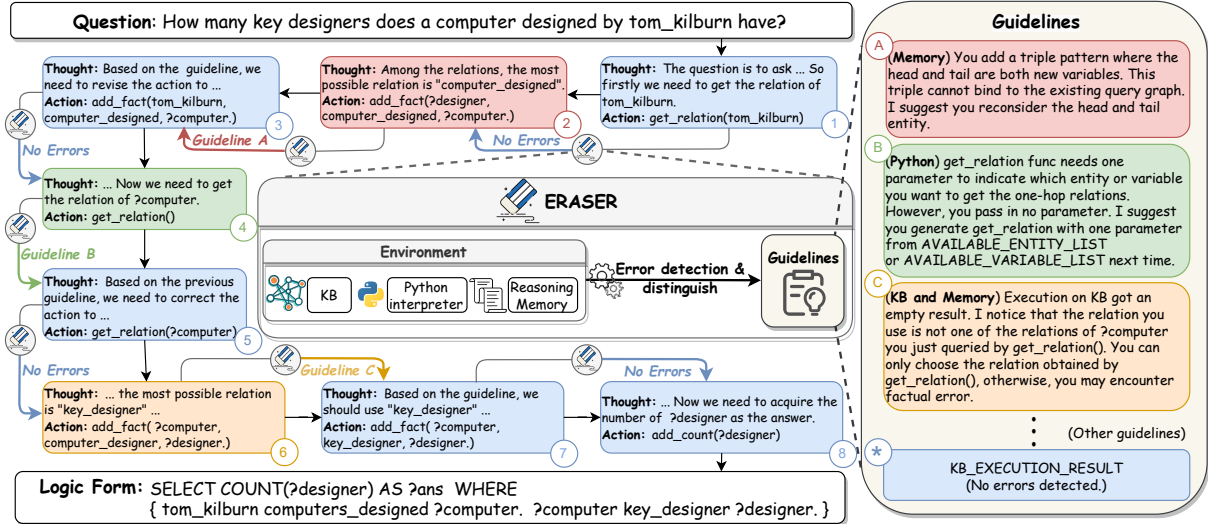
**Question**: How many key designers does a computer designed by tom_kilburn have?

**Thought:** The question is to ask ... So firstly we need to get the relation of tom_kilburn.
**Action:** get_relation(tom_kilburn)
1

No Errors

**Thought:** Among the relations, the most possible relation is "computer_designed".
**Action:** add_fact(?designer, computer_designed, ?computer.)
2

Guideline A

**Thought:** Based on the guideline, we need to revise the action to ...
**Action:** add_fact(tom_kilburn, computer_designed, ?computer.)
3

No Errors

**Thought:** ... Now we need to get the relation of ?computer.
**Action:** get_relation()
4

Guideline B

**Thought:** Based on the previous guideline, we need to correct the action to ...
**Action:** get_relation(?computer)
5

No Errors

**Thought:** ... the most possible relation is "key_designer" ...
**Action:** add_fact( ?computer, computer_designer, ?designer.)
6

Guideline C

**Thought:** Based on the guideline, we should use "key_designer" ...
**Action:** add_fact( ?computer, key_designer, ?designer.)
7

No Errors

**Thought:** ... Now we need to acquire the number of ?designer as the answer.
**Action:** add_count(?designer)
8

ERASER

Environment

KB

Python interpreter

Reasoning Memory

Error detection & distinguish

Guidelines

**Logic Form:** SELECT COUNT(?designer) AS ?ans WHERE { tom_kilburn computers_designed ?computer. ?computer key_designer ?designer. }

**Guidelines**

A (**Memory**) You add a triple pattern where the head and tail are both new variables. This triple cannot bind to the existing query graph. I suggest you reconsider the head and tail entity.

B (**Python**) get_relation func needs one parameter to indicate which entity or variable you want to get the one-hop relations. However, you pass in no parameter. I suggest you generate get_relation with one parameter from AVAILABLE_ENTITY_LIST or AVAILABLE_VARIABLE_LIST next time.

C (**KB and Memory**) Execution on KB got an empty result. I notice that the relation you use is not one of the relations of ?computer you just queried by get_relation(). You can only choose the relation obtained by get_relation(), otherwise, you may encounter factual error.

(Other guidelines)

\* KB_EXECUTION_RESULT (No errors detected.)